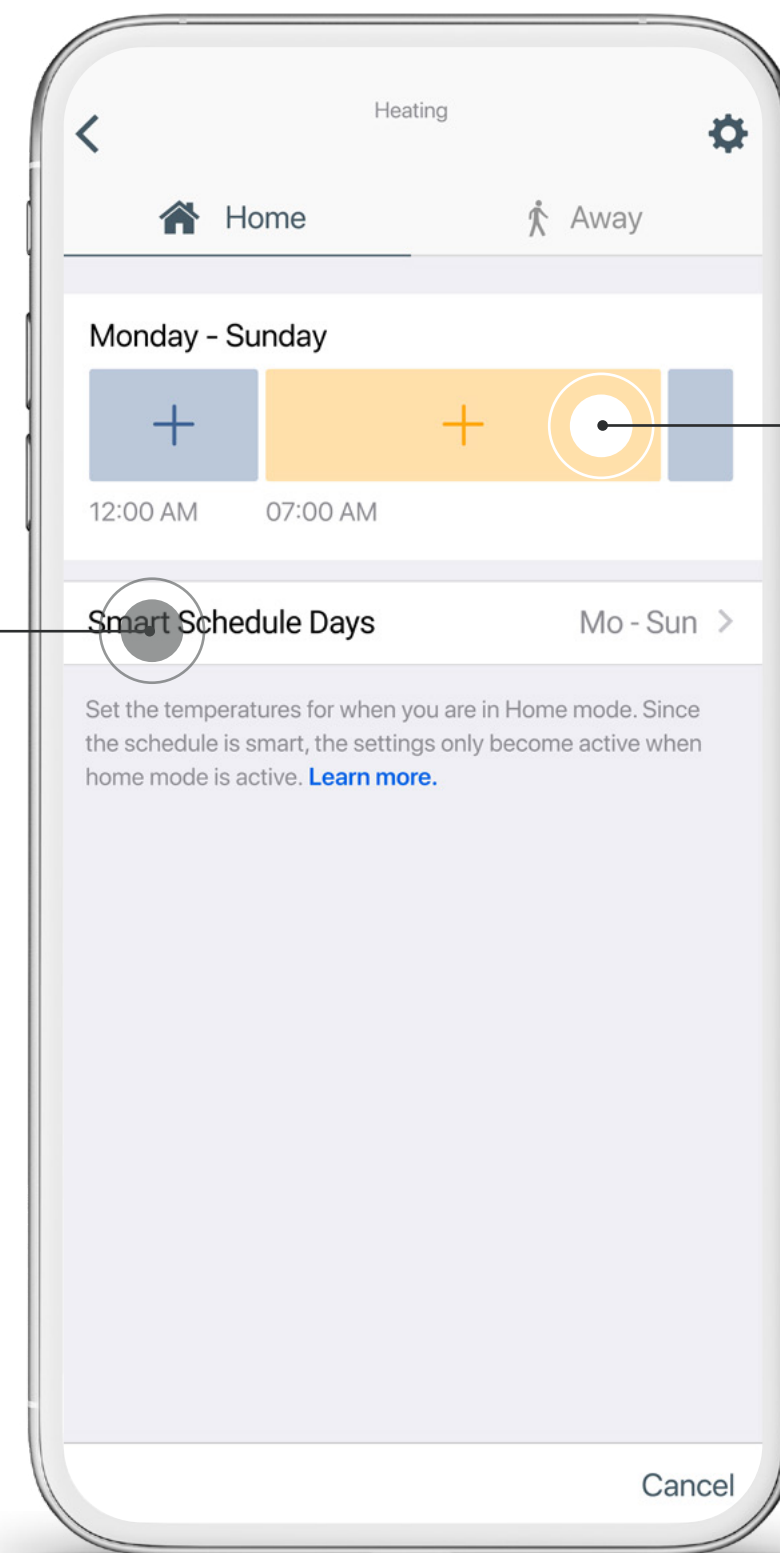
Heating

Home

Away

Monday - Sunday

+

+

12:00 AM

07:00 AM

Smart Schedule Days

Mo - Sun >

Set the temperatures for when you are in Home mode. Since the schedule is smart, the settings only become active when home mode is active. Learn more.

Cancel